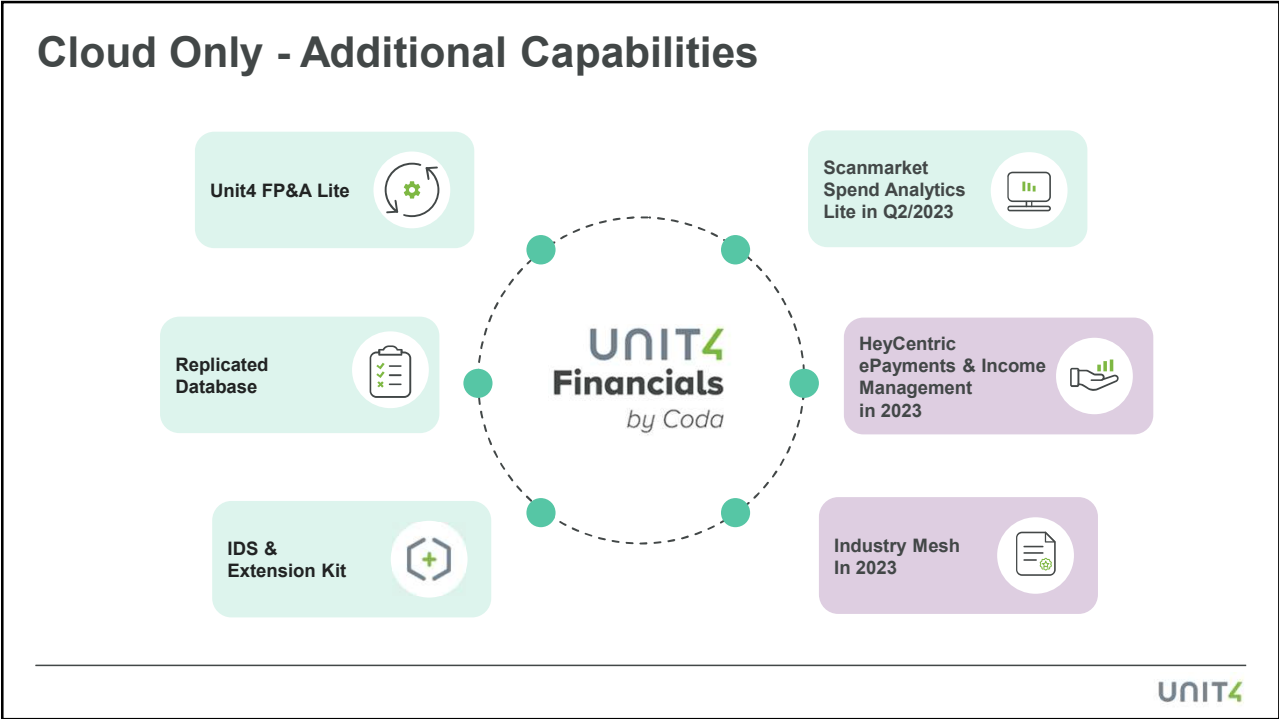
Cloud Only - Additional Capabilities

Unit4 FP&A Lite

Scanmarket Spend Analytics Lite in Q2/2023

Replicated Database

UNIT4 Financials by Coda

HeyCentric ePayments & Income Management in 2023

IDS & Extension Kit

Industry Mesh In 2023

UNIT4